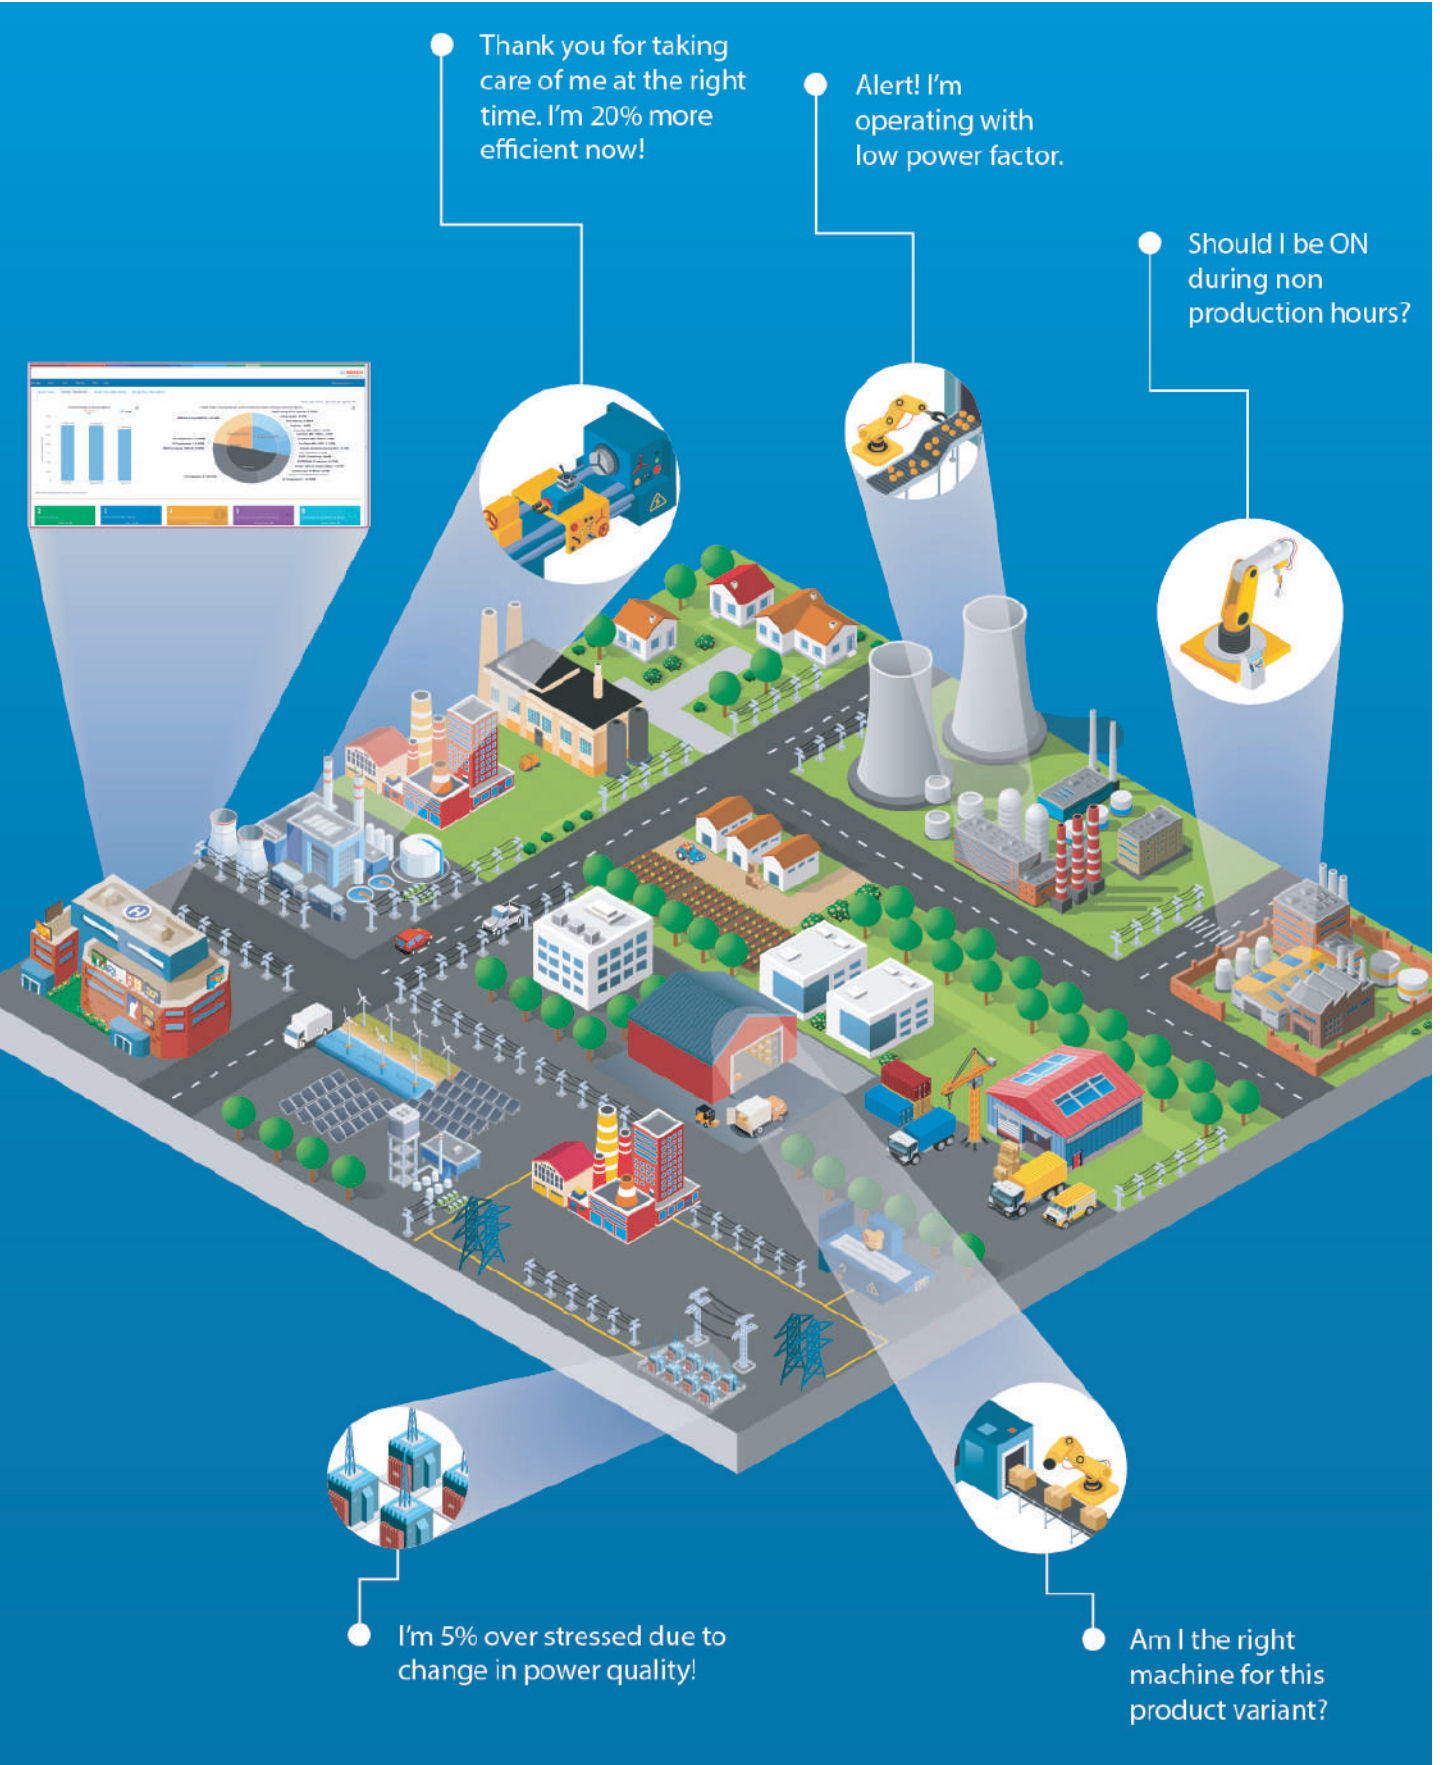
Thank you for taking care of me at the right time. I'm 20% more efficient now!

Alert! I'm operating with low power factor.

Should I be ON during non production hours?

I'm 5% over stressed due to change in power quality!

Am I the right machine for this product variant?